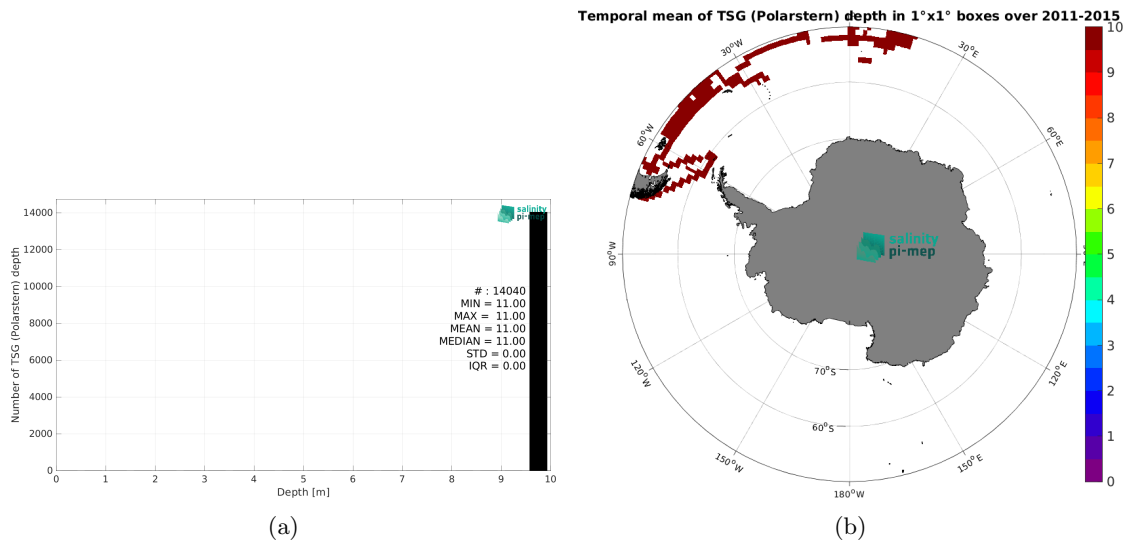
Temporal mean of TSG (Polarstern) depth in 1°x1° boxes over 2011-2015

salinity pi-mep

Number of TSG (Polarstern) depth

14000
12000
10000
8000
6000
4000
2000
0

# : 14040
MIN = 11.00
MAX = 11.00
MEAN = 11.00
MEDIAN = 11.00
STD = 0.00
IQR = 0.00

0 1 2 3 4 5 6 7 8 9 10
Depth [m]

(a)

$30^oW$
$30^oE$
$60^oW$
$60^oE$
$90^oW$
$90^oE$
$120^oW$
$120^oE$
$150^oW$
$150^oE$
$180^oW$
$70^oS$
$60^oS$

salinity pi-mep

10
9
8
7
6
5
4
3
2
1
0

(b)